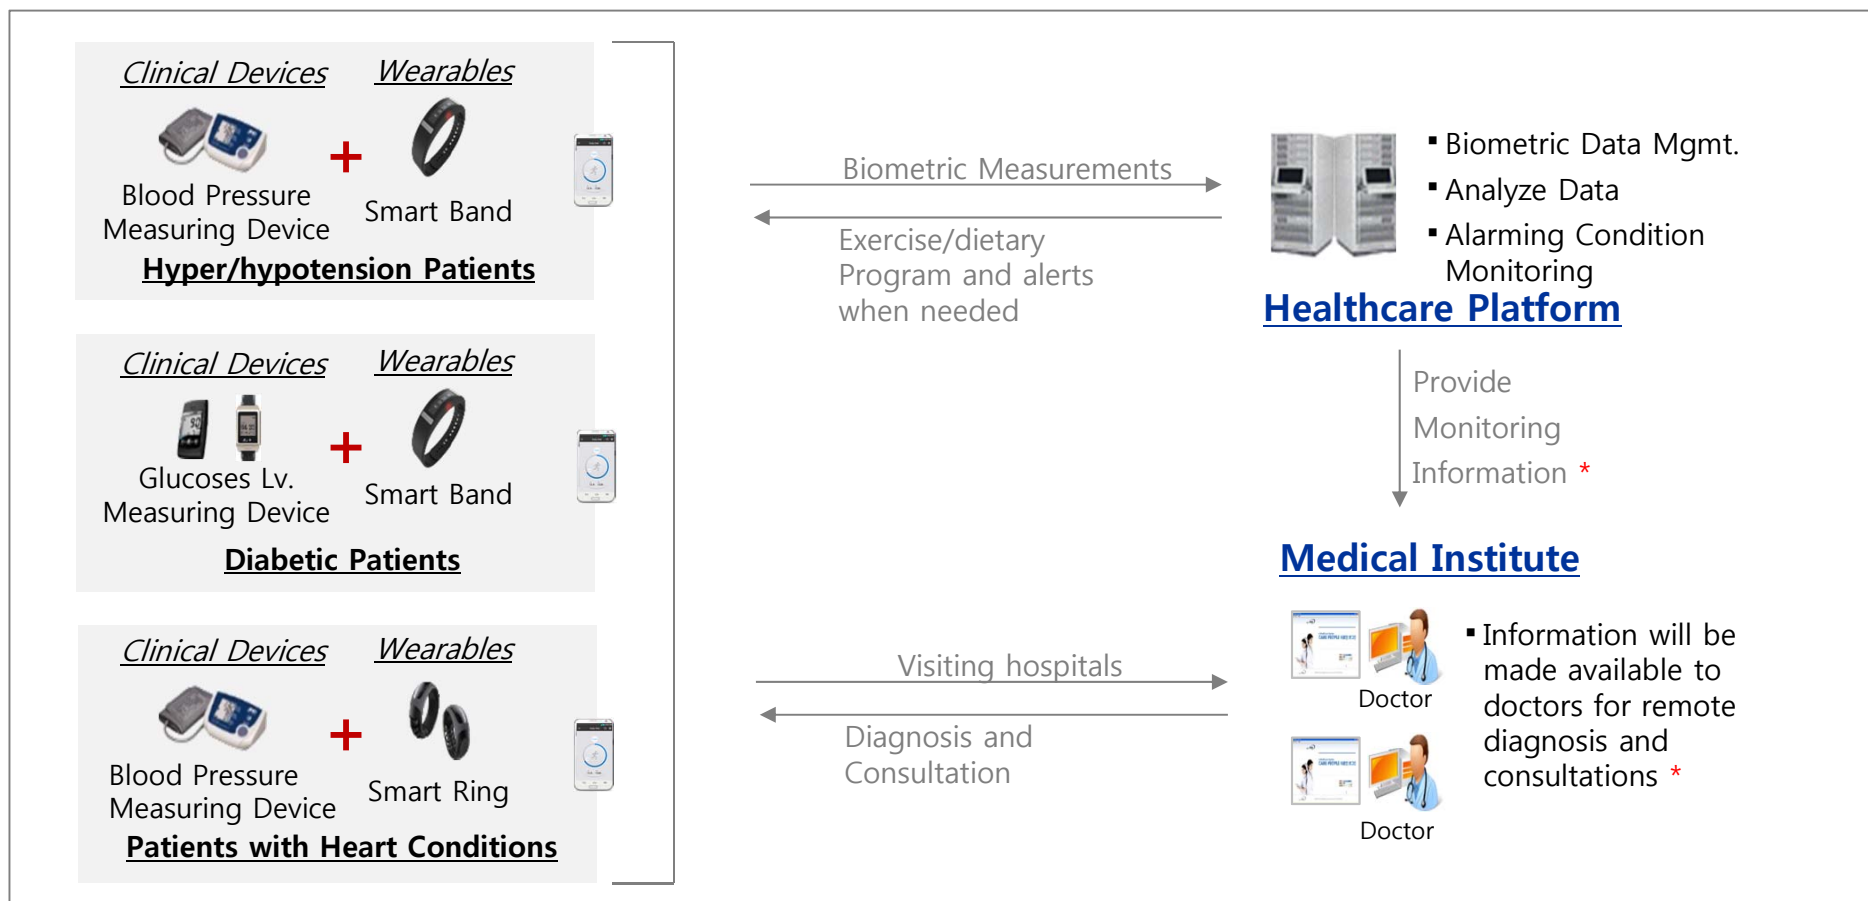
Clinical Devices Wearables

Blood Pressure Measuring Device + Smart Band

Hyper/hypotension Patients

Clinical Devices Wearables

Glucoses Lv. Measuring Device + Smart Band

Diabetic Patients

Clinical Devices Wearables

Blood Pressure Measuring Device + Smart Ring

Patients with Heart Conditions

Biometric Measurements

Exercise/dietary Program and alerts when needed

▪ Biometric Data Mgmt.
▪ Analyze Data
▪ Alarming Condition Monitoring

Healthcare Platform

Provide Monitoring Information *

Medical Institute

Visiting hospitals

Diagnosis and Consultation

Doctor

Doctor

▪ Information will be made available to doctors for remote diagnosis and consultations *